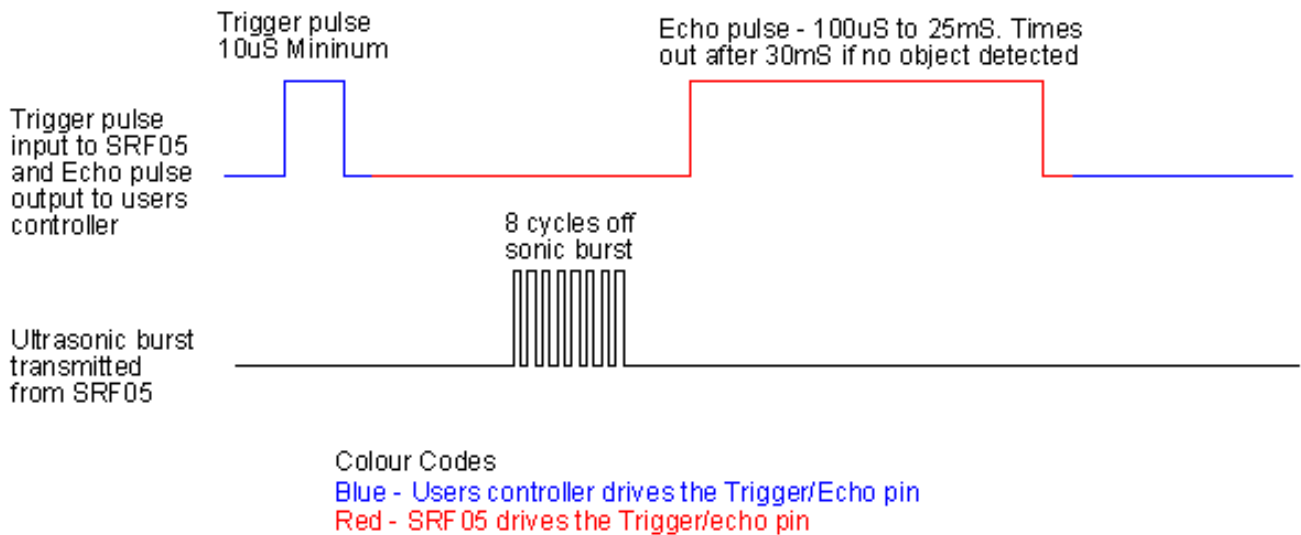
Trigger pulse
10uS Mininum

Echo pulse - 100uS to 25mS. Times out after 30mS if no object detected

Trigger pulse input to SRF05 and Echo pulse output to users controller

8 cycles off sonic burst

Ultrasonic burst transmitted from SRF05

Colour Codes
Blue - Users controller drives the Trigger/Echo pin
Red - SRF05 drives the Trigger/echo pin